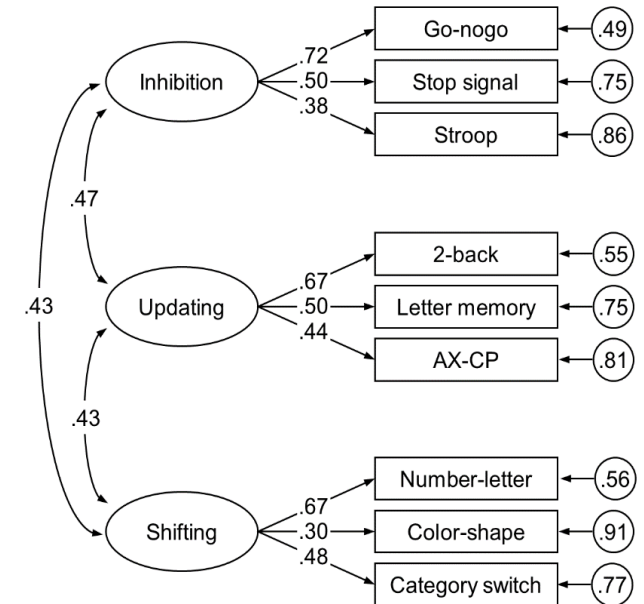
Inhibition
.72
.50
.38
Go-nogo
.49
Stop signal
.75
Stroop
.86

.47

.43

Updating
.67
.50
.44
2-back
.55
Letter memory
.75
AX-CP
.81

.43

Shifting
.67
.30
.48
Number-letter
.56
Color-shape
.91
Category switch
.77